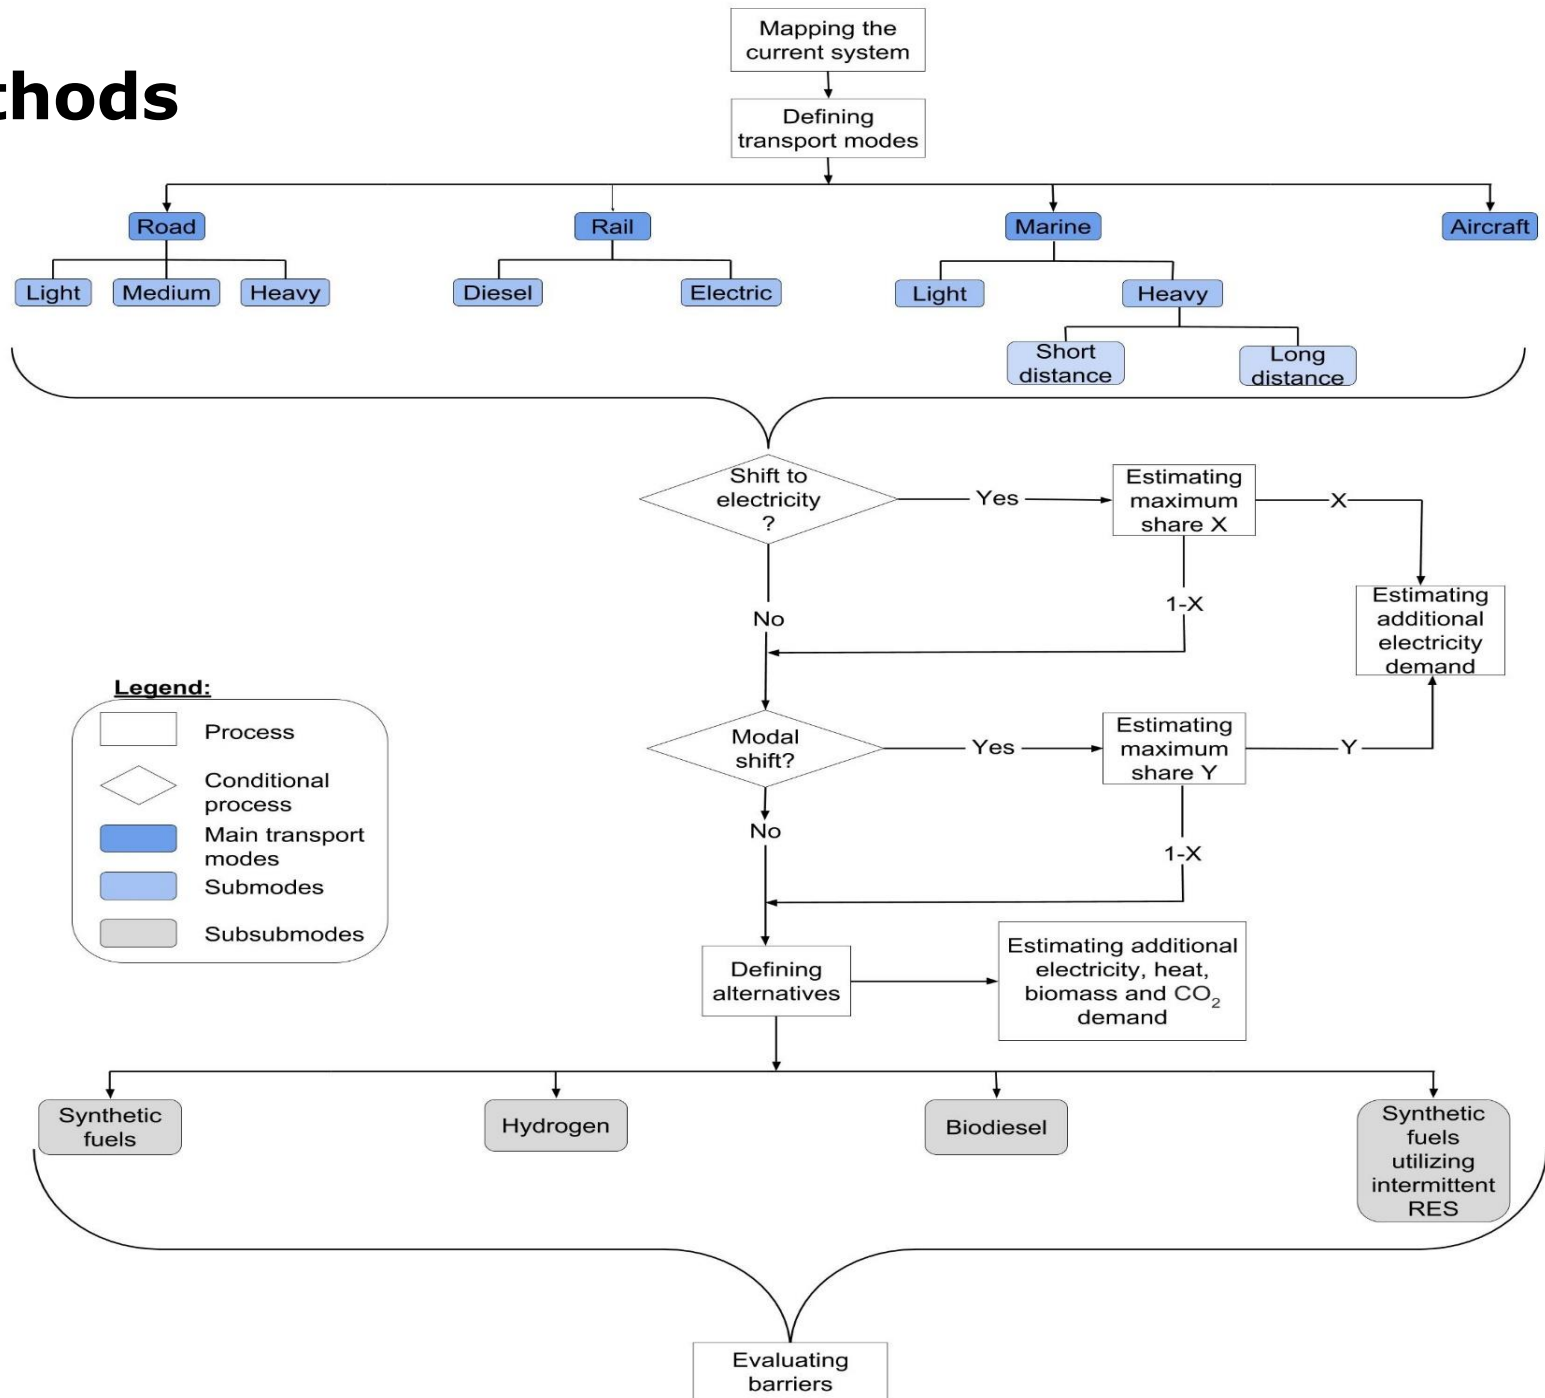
thods

Mapping the current system

Defining transport modes

Road
Light
Medium
Heavy

Rail
Diesel
Electric

Marine
Light
Heavy
Short distance
Long distance

Aircraft

Shift to electricity ?
Yes
Estimating maximum share X
X
Estimating additional electricity demand
1-X
No

Legend:
Process
Conditional process
Main transport modes
Submodes
Subsubmodes

Modal shift?
Yes
Estimating maximum share Y
Y
1-X
No

Defining alternatives
Estimating additional electricity, heat, biomass and $CO_2$ demand

Synthetic fuels
Hydrogen
Biodiesel
Synthetic fuels utilizing intermittent RES

Evaluating barriers